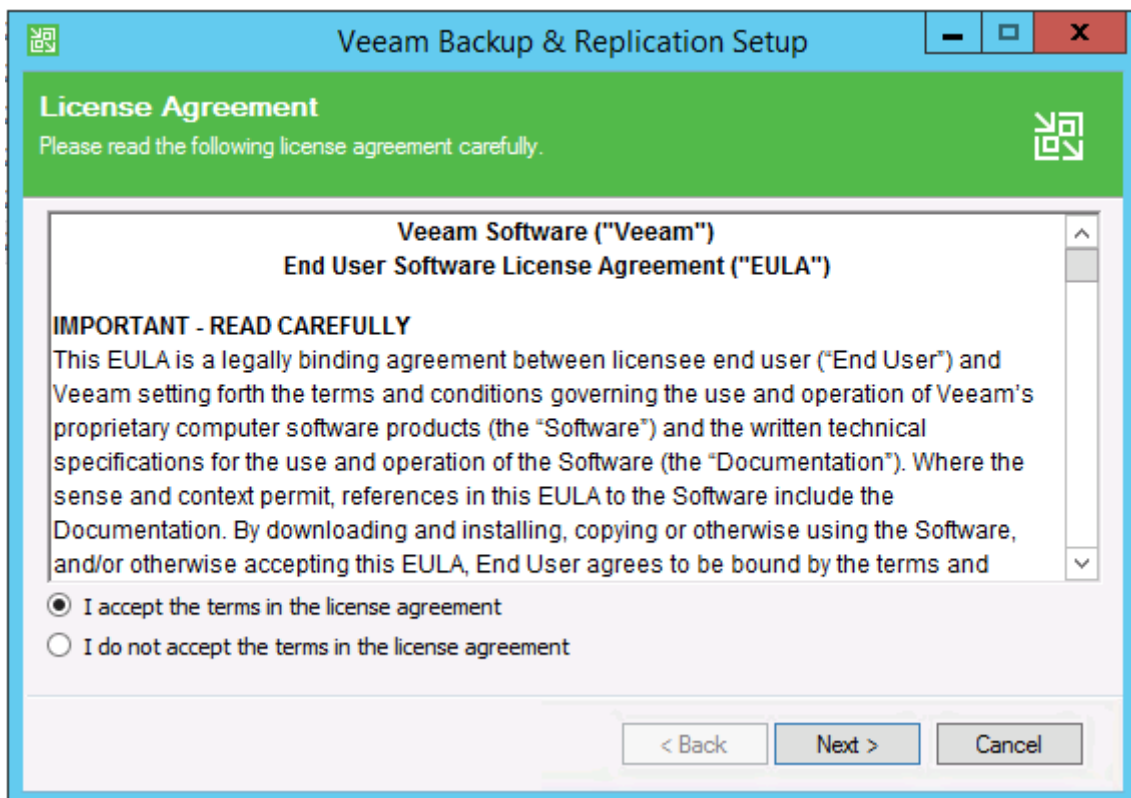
Veeam Backup & Replication Setup

License Agreement
Please read the following license agreement carefully.

Veeam Software ("Veeam")
End User Software License Agreement ("EULA")

IMPORTANT - READ CAREFULLY
This EULA is a legally binding agreement between licensee end user ("End User") and Veeam setting forth the terms and conditions governing the use and operation of Veeam's proprietary computer software products (the "Software") and the written technical specifications for the use and operation of the Software (the "Documentation"). Where the sense and context permit, references in this EULA to the Software include the Documentation. By downloading and installing, copying or otherwise using the Software, and/or otherwise accepting this EULA, End User agrees to be bound by the terms and

I accept the terms in the license agreement
I do not accept the terms in the license agreement

< Back
Next >
Cancel